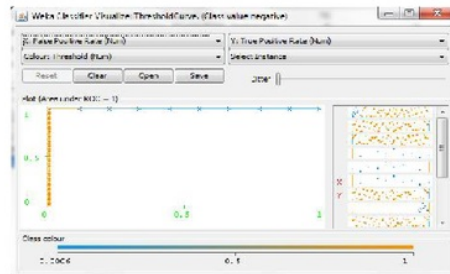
Weka Classifier Visualize: ThresholdCurve. (Class value negative)

X: False Positive Rate (Num)
Y: True Positive Rate (Num)
Colour: Threshold (Num)
Select Instance
Reset
Clear
Open
Save
Jitter

Plot (Area under ROC = 1)

1
0.5
0
0
0.5
1

X
Y

Class colour
0.0004
0.5
1